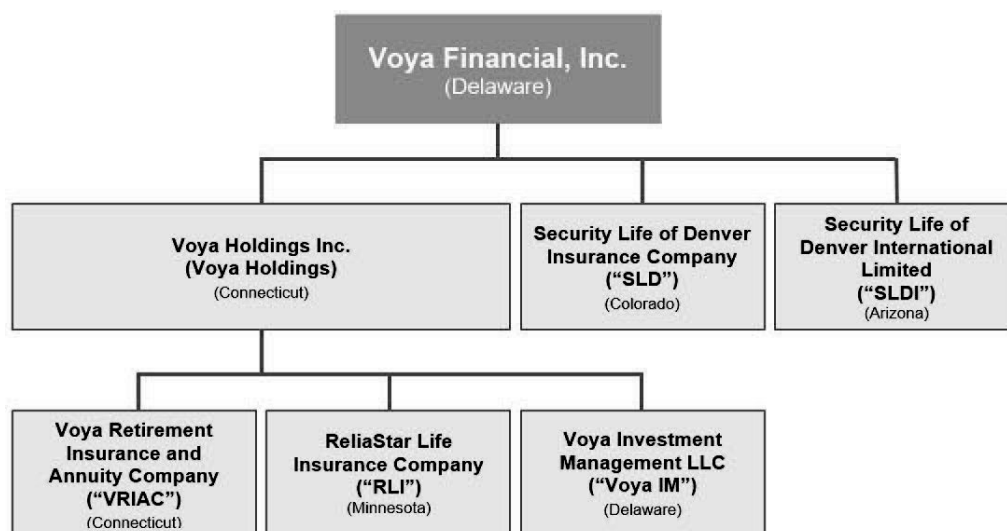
Voya Financial, Inc.
(Delaware)

Voya Holdings Inc.
(Voya Holdings)
(Connecticut)

Security Life of Denver Insurance Company
("SLD")
(Colorado)

Security Life of Denver International Limited
("SLDI")
(Arizona)

Voya Retirement Insurance and Annuity Company
("VRIAC")
(Connecticut)

ReliaStar Life Insurance Company
("RLI")
(Minnesota)

Voya Investment Management LLC
("Voya IM")
(Delaware)